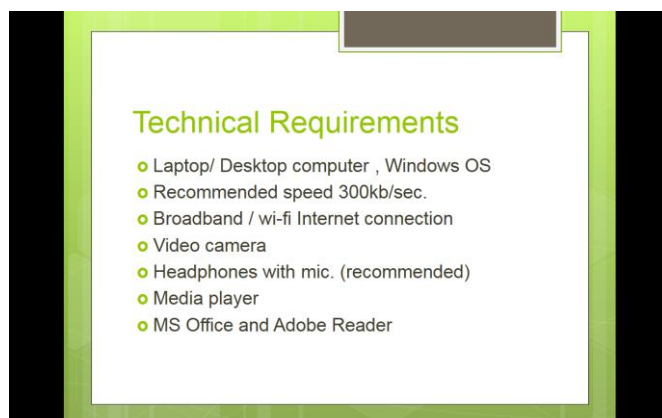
Technical Requirements

Laptop/ Desktop computer , Windows OS
Recommended speed 300kb/sec.
Broadband / wi-fi Internet connection
Video camera
Headphones with mic. (recommended)
Media player
MS Office and Adobe Reader